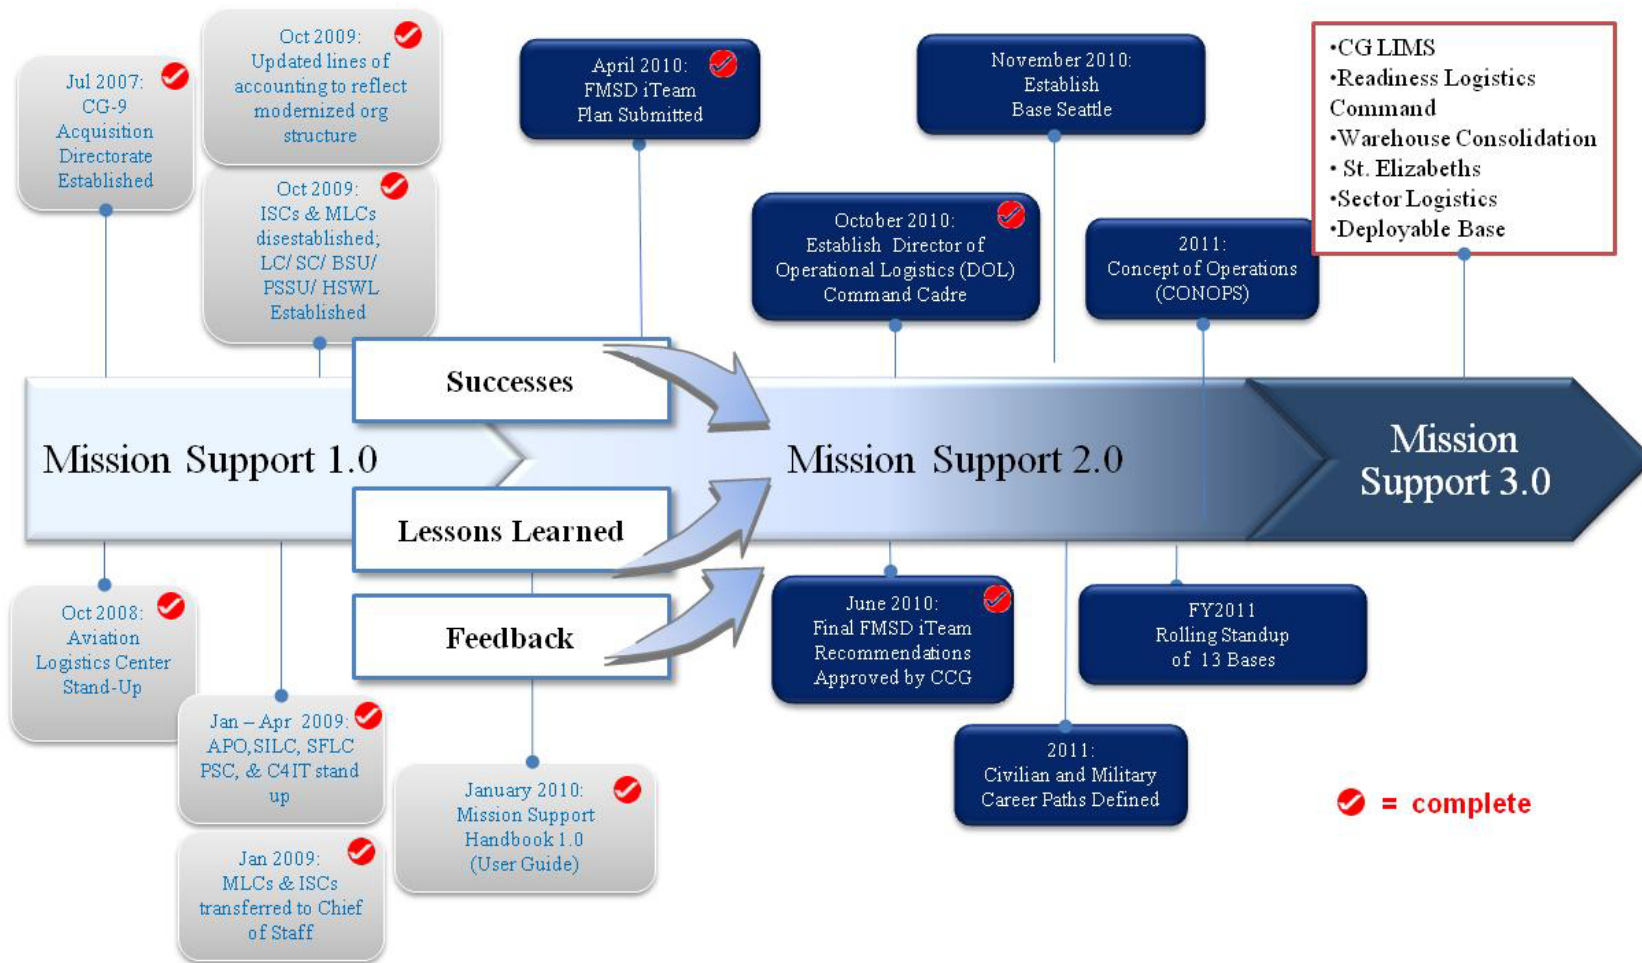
Jul 2007: CG-9 Acquisition Directorate Established

Oct 2009: Updated lines of accounting to reflect modernized org structure

Oct 2009: ISCs & MLCs disestablished; LC/ SC/ BSU/ PSSU/ HSWL Established

April 2010: FMSD iTeam Plan Submitted

November 2010: Establish Base Seattle

October 2010: Establish Director of Operational Logistics (DOL) Command Cadre

2011: Concept of Operations (CONOPS)

•CG LIMS
•Readiness Logistics Command
•Warehouse Consolidation
• St. Elizabeths
•Sector Logistics
•Deployable Base

Successes

Mission Support 1.0

Mission Support 2.0

Mission Support 3.0

Lessons Learned

Feedback

Oct 2008: Aviation Logistics Center Stand-Up

Jan – Apr 2009: APO, SILC, SFLC PSC, & C4IT stand up

Jan 2009: MLCs & ISCs transferred to Chief of Staff

January 2010: Mission Support Handbook 1.0 (User Guide)

June 2010: Final FMSD iTeam Recommendations Approved by CCG

FY2011 Rolling Standup of 13 Bases

2011: Civilian and Military Career Paths Defined

= complete